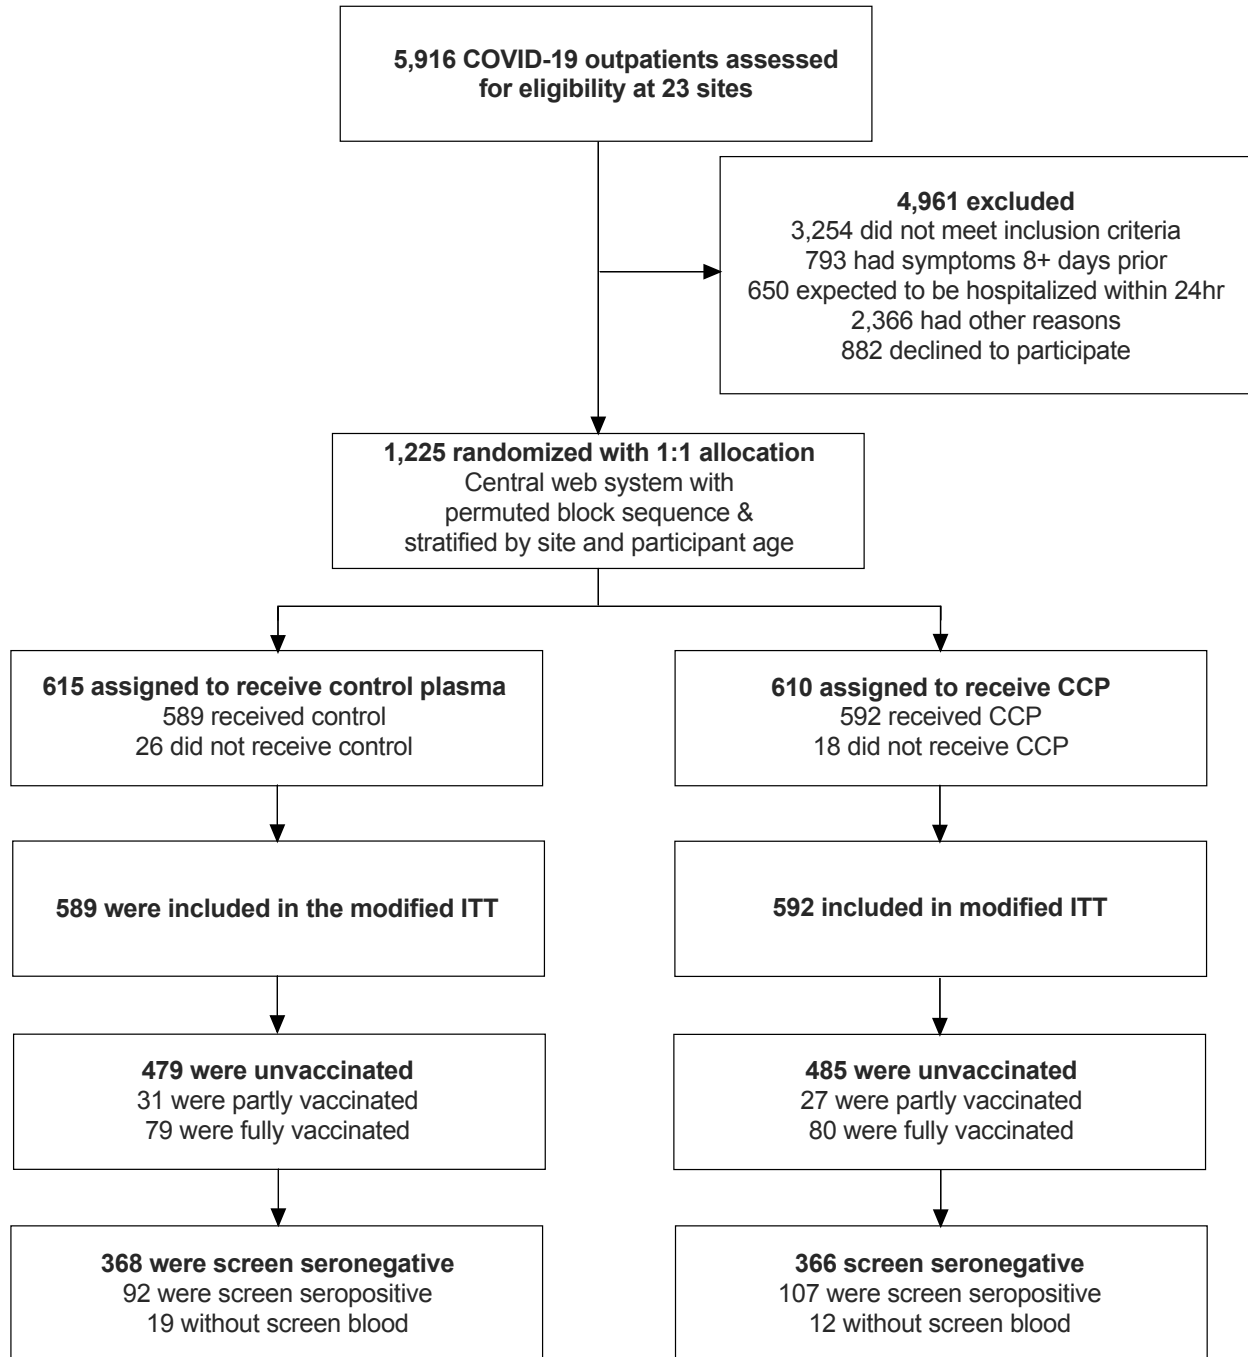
5,916 COVID-19 outpatients assessed for eligibility at 23 sites

4,961 excluded
3,254 did not meet inclusion criteria
793 had symptoms 8+ days prior
650 expected to be hospitalized within 24hr
2,366 had other reasons
882 declined to participate

1,225 randomized with 1:1 allocation
Central web system with permuted block sequence & stratified by site and participant age

615 assigned to receive control plasma
589 received control
26 did not receive control

589 were included in the modified ITT

479 were unvaccinated
31 were partly vaccinated
79 were fully vaccinated

368 were screen seronegative
92 were screen seropositive
19 without screen blood

610 assigned to receive CCP
592 received CCP
18 did not receive CCP

592 included in modified ITT

485 were unvaccinated
27 were partly vaccinated
80 were fully vaccinated

366 screen seronegative
107 were screen seropositive
12 without screen blood